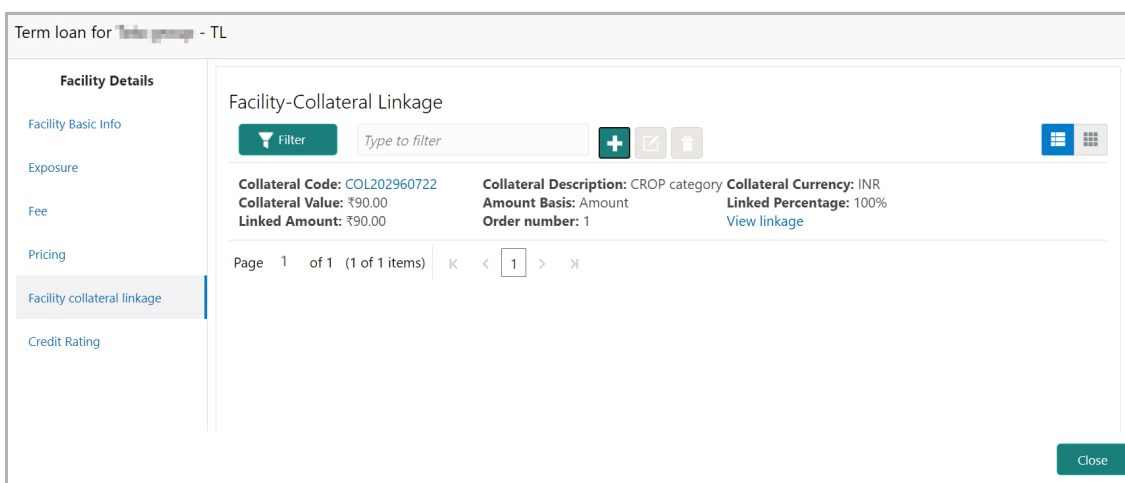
Term loan for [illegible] - TL

Facility Details

Facility Basic Info

Exposure

Fee

Pricing

Facility collateral linkage

Credit Rating

Facility-Collateral Linkage

Filter

Type to filter

Collateral Code: COL202960722
Collateral Value: ₹90.00
Linked Amount: ₹90.00

Collateral Description: CROP category
Amount Basis: Amount
Order number: 1

Collateral Currency: INR
Linked Percentage: 100%
View linkage

Page 1 of 1 (1 of 1 items) 1

Close